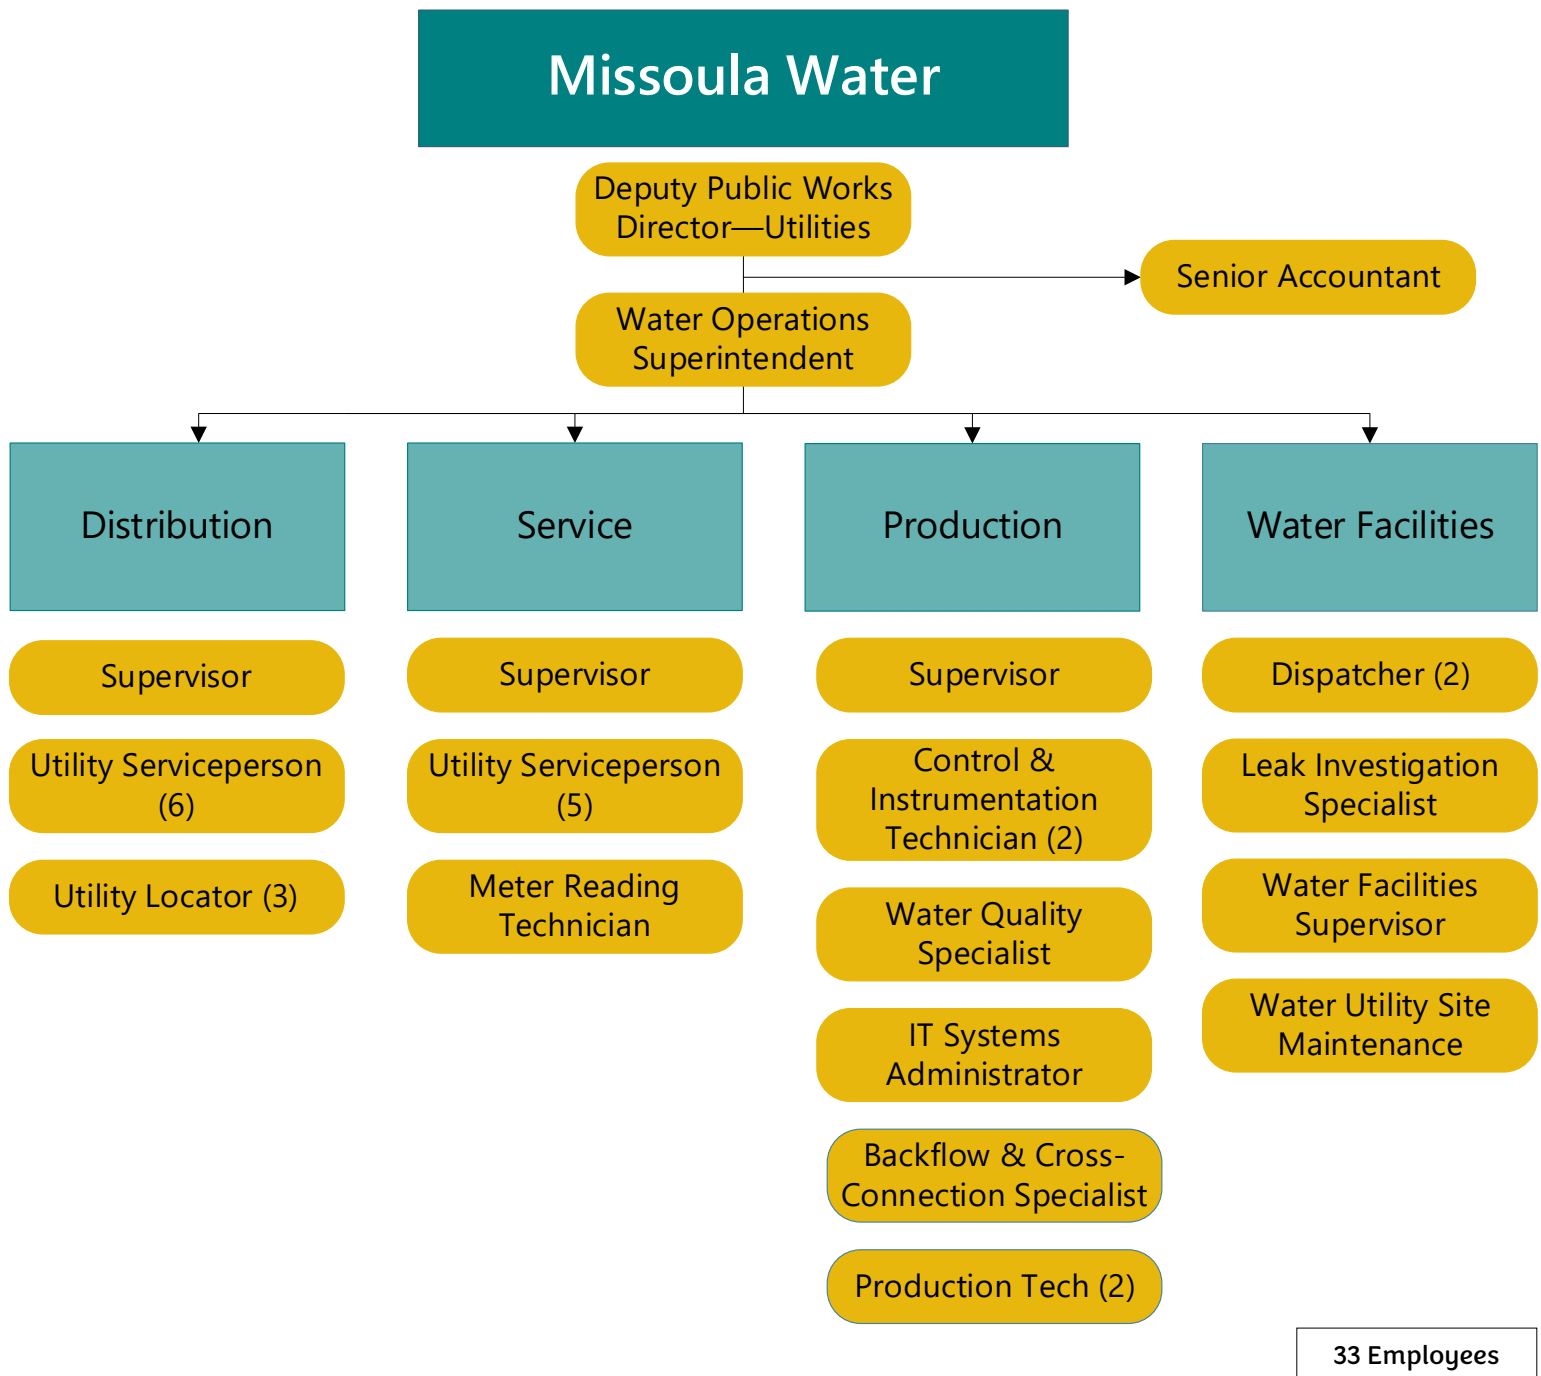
Missoula Water

Deputy Public Works Director—Utilities

Senior Accountant

Water Operations Superintendent

Distribution

Supervisor

Utility Serviceperson (6)

Utility Locator (3)

Service

Supervisor

Utility Serviceperson (5)

Meter Reading Technician

Production

Supervisor

Control & Instrumentation Technician (2)

Water Quality Specialist

IT Systems Administrator

Backflow & Cross-Connection Specialist

Production Tech (2)

Water Facilities

Dispatcher (2)

Leak Investigation Specialist

Water Facilities Supervisor

Water Utility Site Maintenance

33 Employees